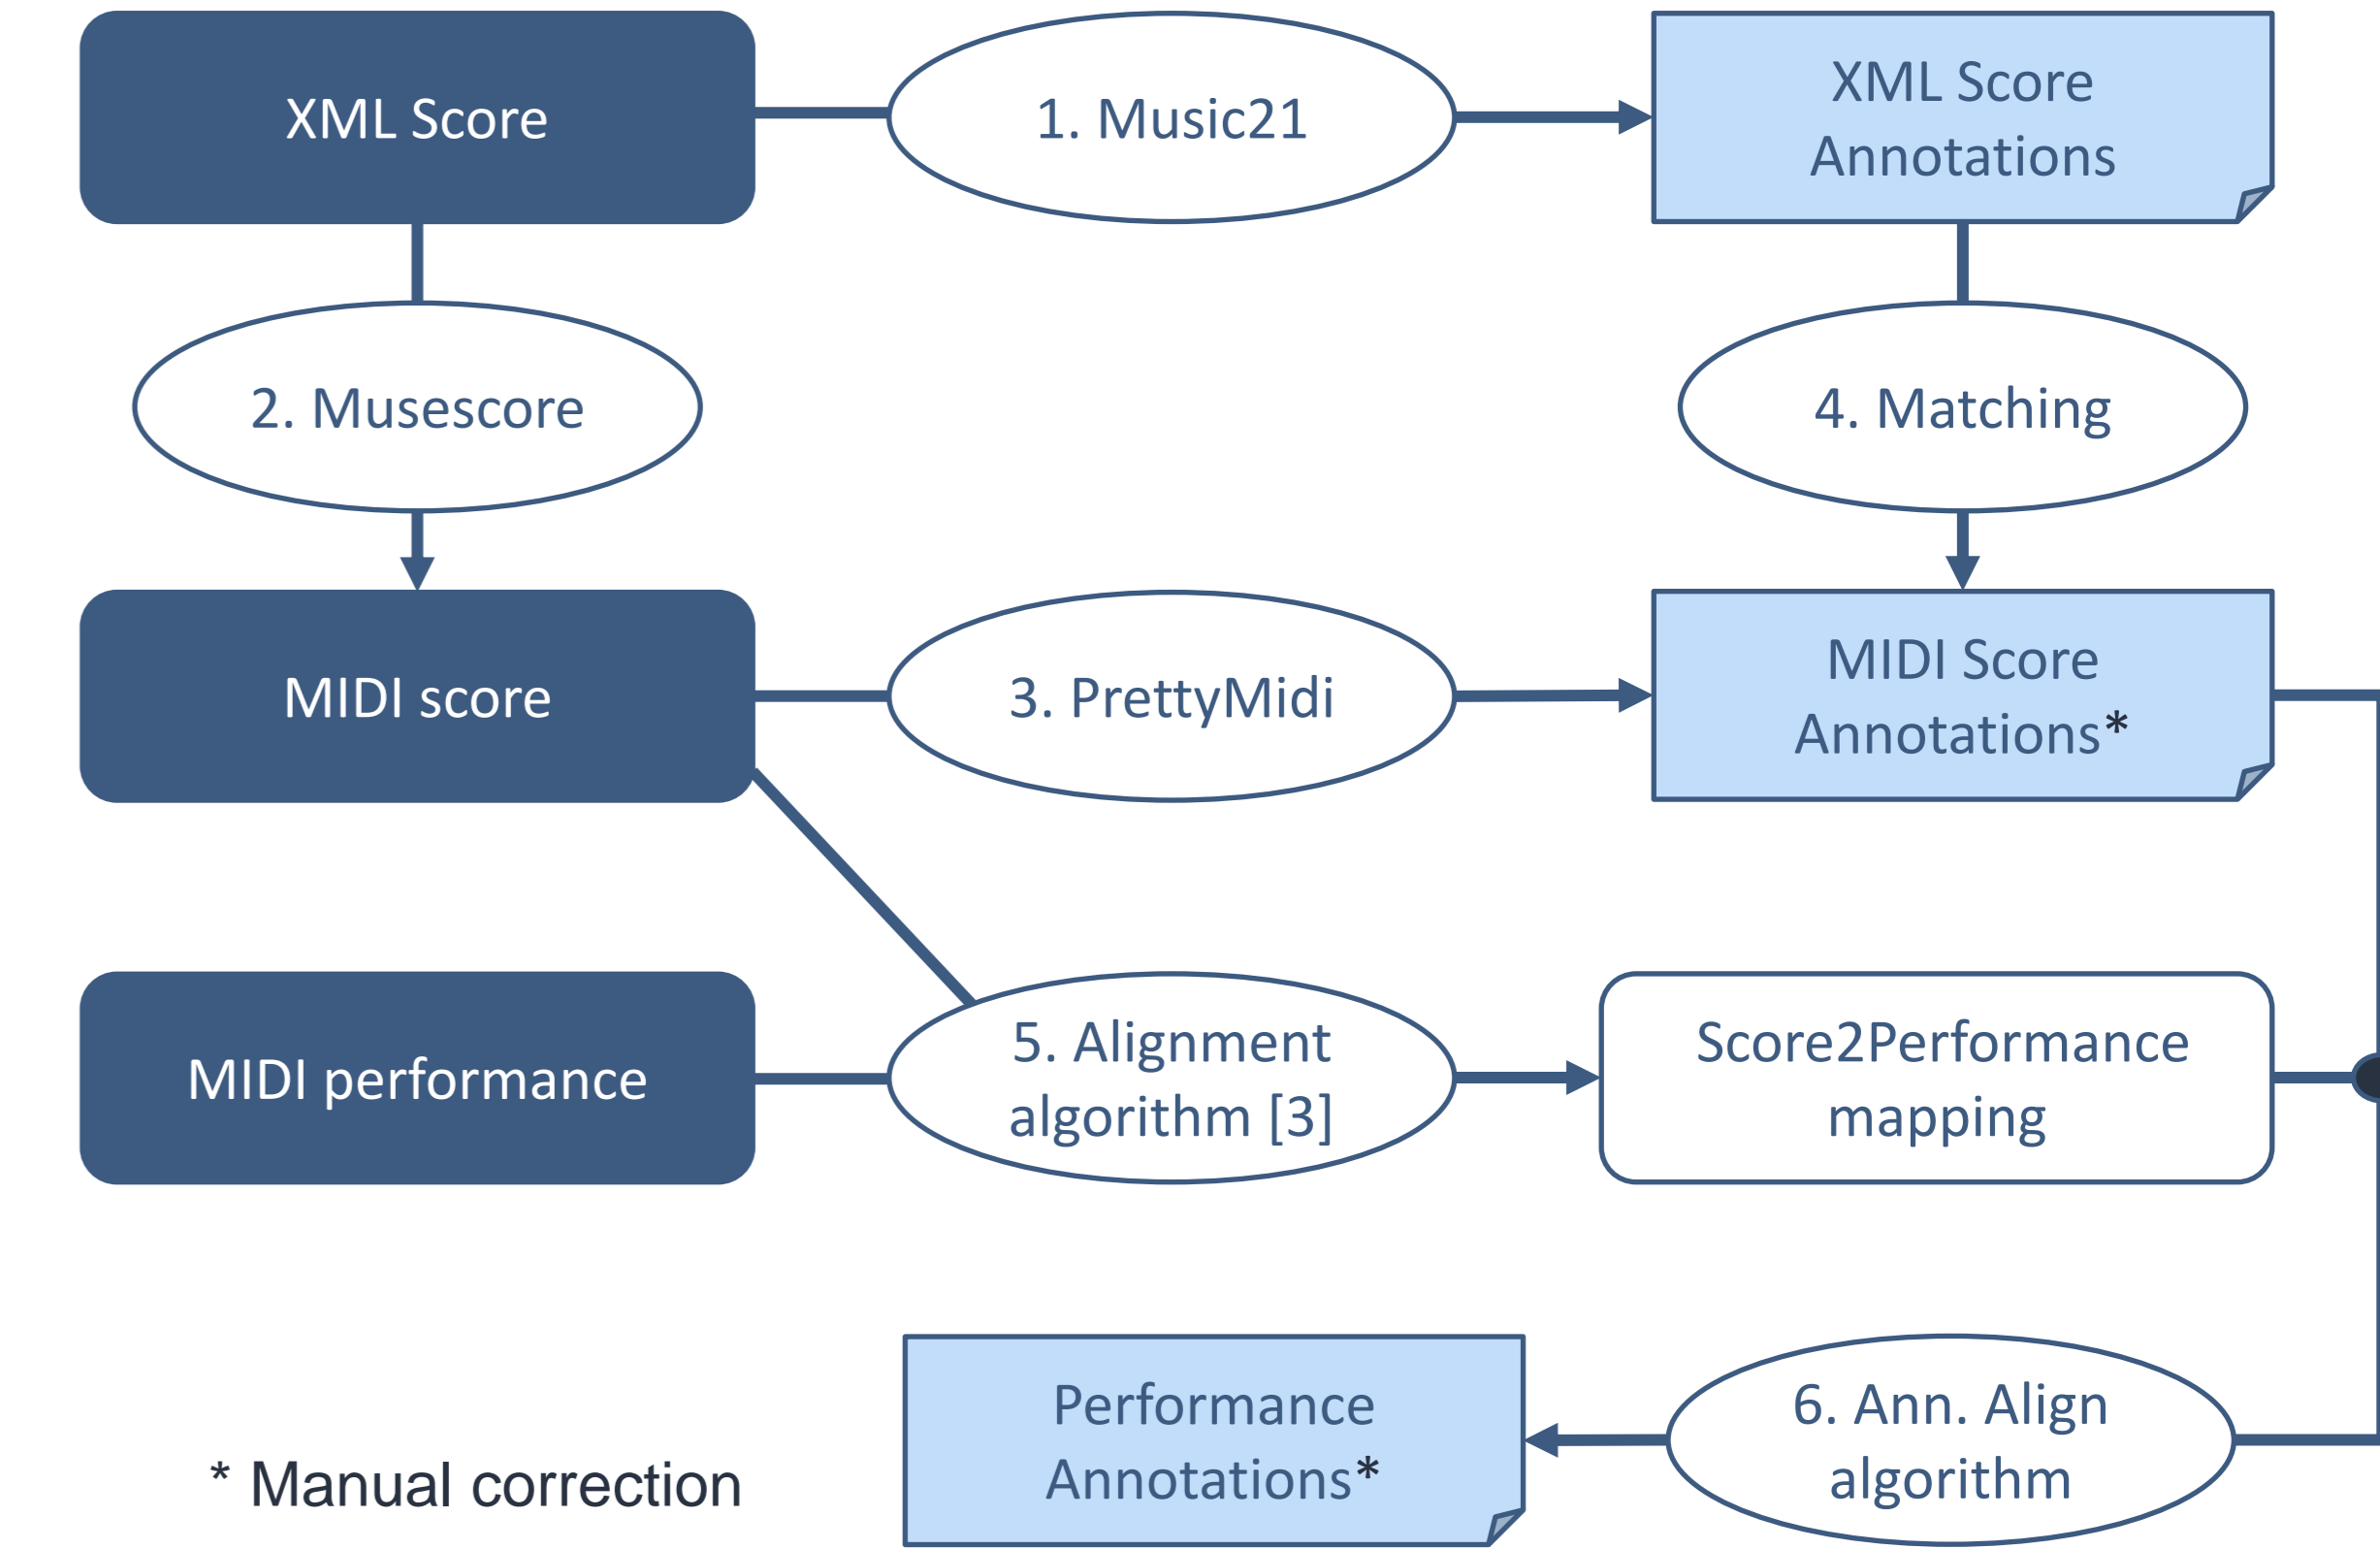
XML Score

1. Music21

XML Score Annotations

2. Musescore

4. Matching

MIDI score

3. PrettyMidi

MIDI Score Annotations*

MIDI performance

5. Alignment algorithm [3]

Score2Performance mapping

* Manual correction

Performance Annotations*

6. Ann. Align algorithm